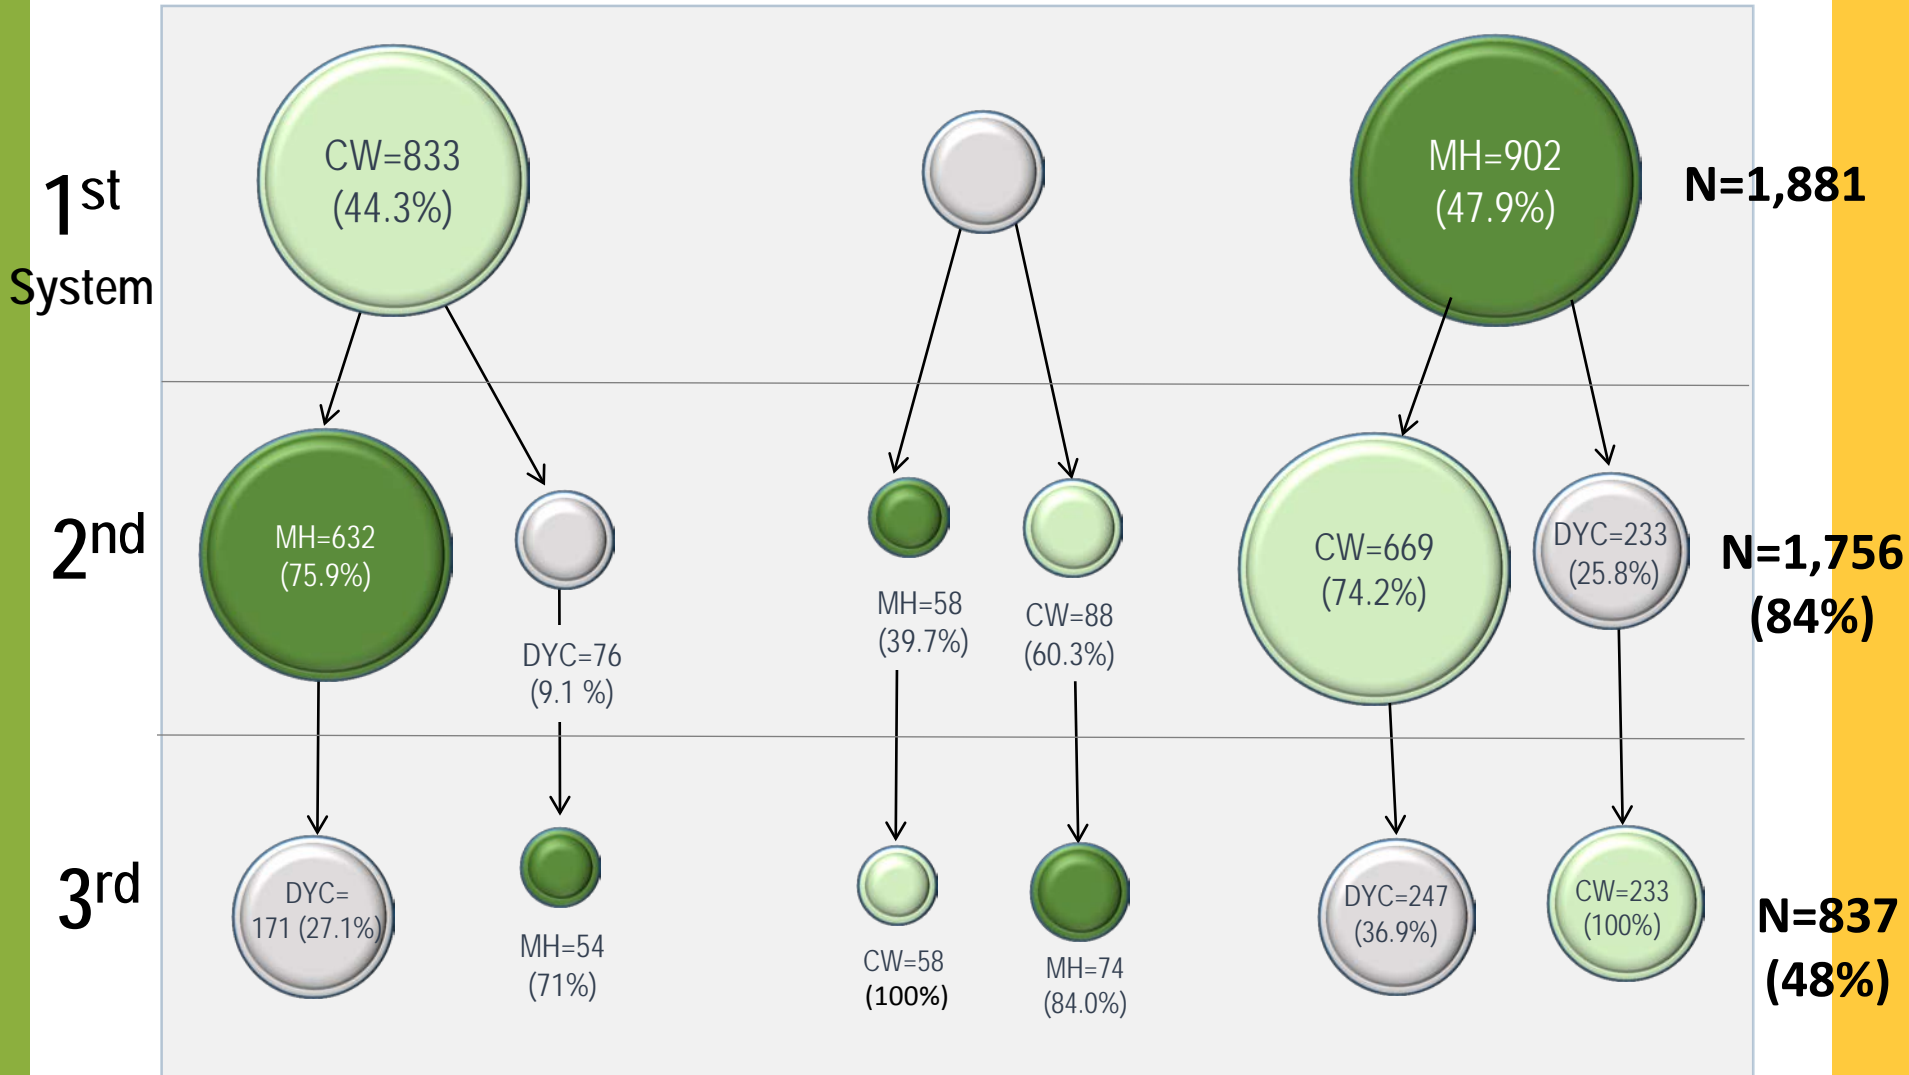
$1^{st}$ System

CW=833 (44.3%)

MH=902 (47.9%)

N=1,881

$2^{nd}$

MH=632 (75.9%)

DYC=76 (9.1 %)

MH=58 (39.7%)

CW=88 (60.3%)

CW=669 (74.2%)

DYC=233 (25.8%)

N=1,756 (84%)

$3^{rd}$

DYC= 171 (27.1%)

MH=54 (71%)

CW=58 (100%)

MH=74 (84.0%)

DYC=247 (36.9%)

CW=233 (100%)

N=837 (48%)